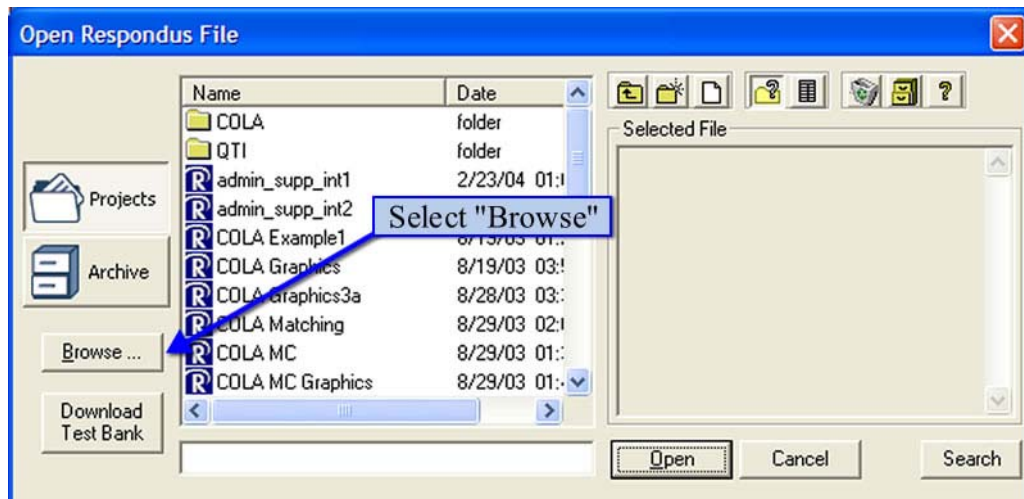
Open Respondus File

Projects

Archive

Browse ...

Download Test Bank

| Name | Date |
|---|---|
| COLA | folder |
| QTI | folder |
| admin_supp_int1 | 2/23/04 01:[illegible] |
| admin_supp_int2 | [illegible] |
| COLA Example1 | 8/19/03 01:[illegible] |
| COLA Graphics | 8/19/03 03:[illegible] |
| COLA Graphics3a | 8/28/03 03:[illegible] |
| COLA Matching | 8/29/03 02:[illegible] |
| COLA MC | 8/29/03 01:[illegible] |
| COLA MC Graphics | 8/29/03 01:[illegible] |

Select "Browse"

Selected File

Open

Cancel

Search